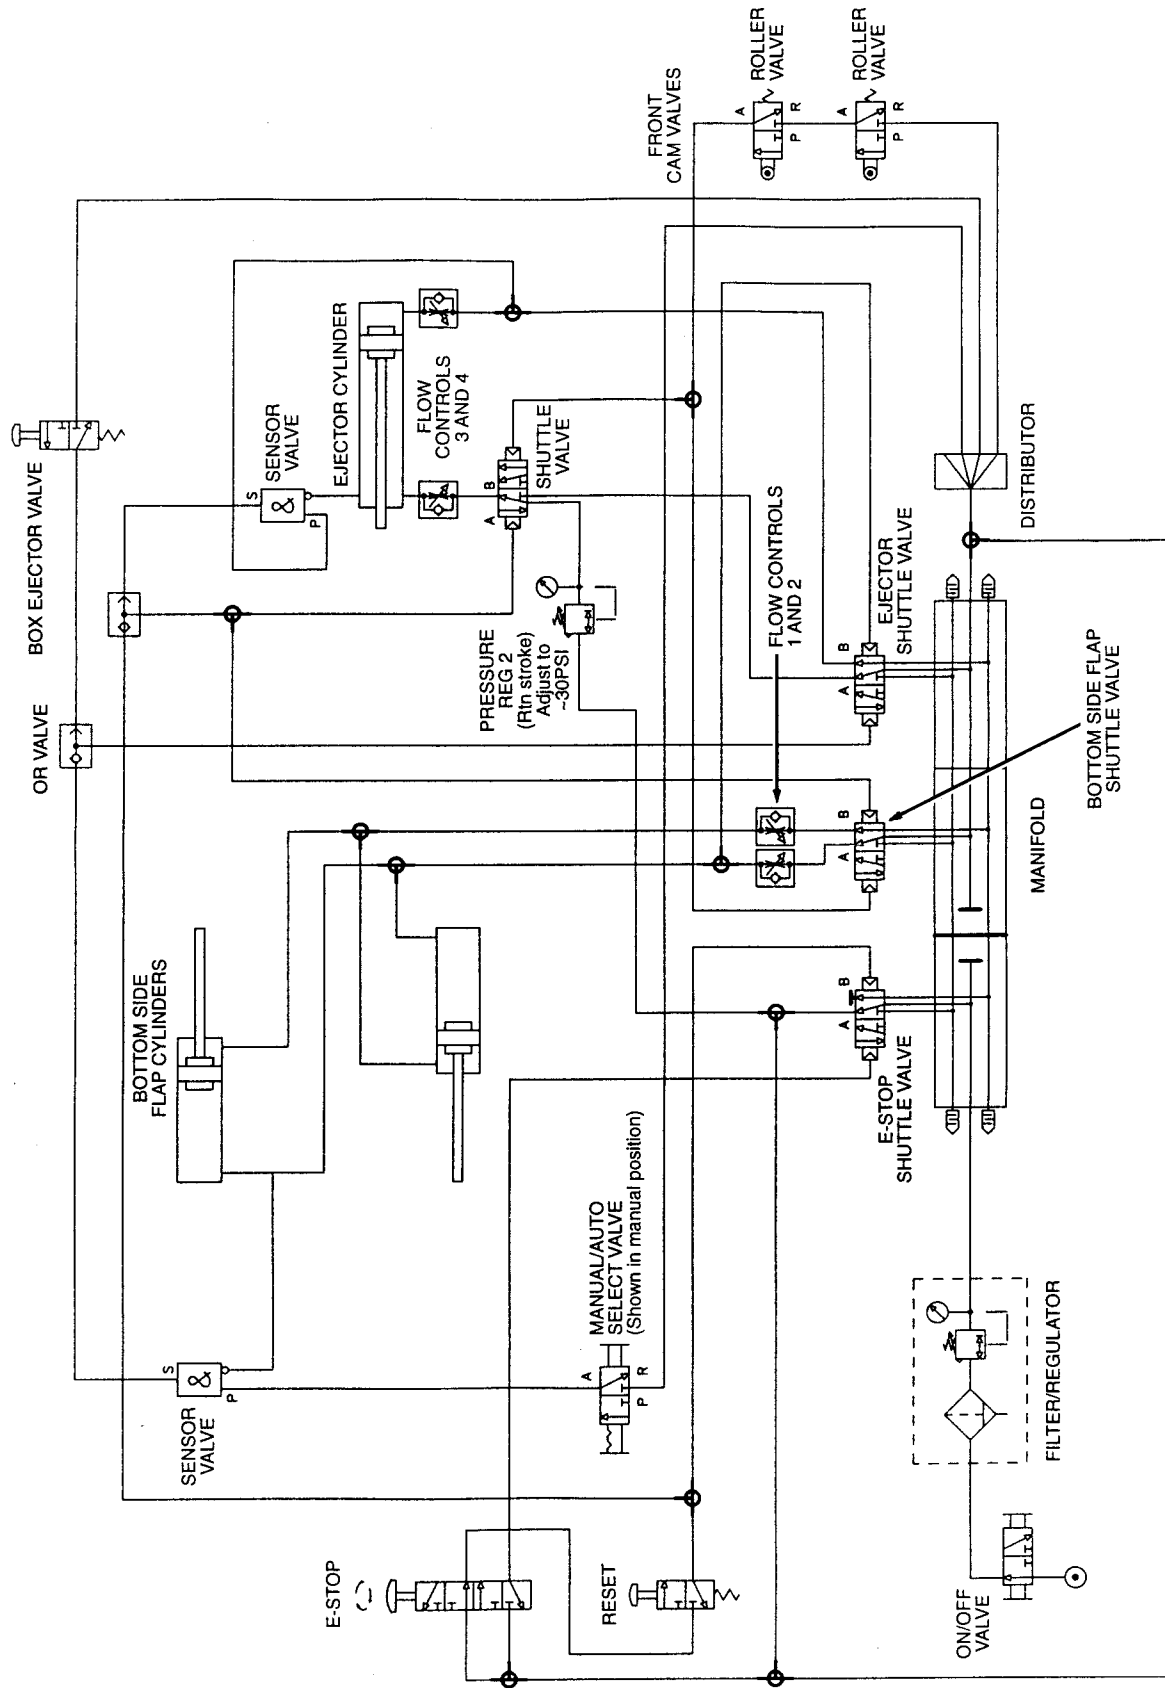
ROLLER VALVE
ROLLER VALVE
A
R
P
A
R
P
FRONT CAM VALVES
BOX EJECTOR VALVE
SENSOR VALVE
S
&
P
EJECTOR CYLINDER
FLOW CONTROLS 3 AND 4
SHUTTLE VALVE
A
B
DISTRIBUTOR
EJECTOR SHUTTLE VALVE
FLOW CONTROLS 1 AND 2
PRESSURE REG 2 (Rtn stroke) Adjust to ~30PSI
OR VALVE
A
B
BOTTOM SIDE FLAP SHUTTLE VALVE
A
B
MANIFOLD
BOTTOM SIDE FLAP CYLINDERS
A
B
E-STOP SHUTTLE VALVE
MANUAL/AUTO SELECT VALVE (Shown in manual position)
A
R
P
S
&
P
SENSOR VALVE
FILTER/REGULATOR
E-STOP
RESET
ON/OFF VALVE